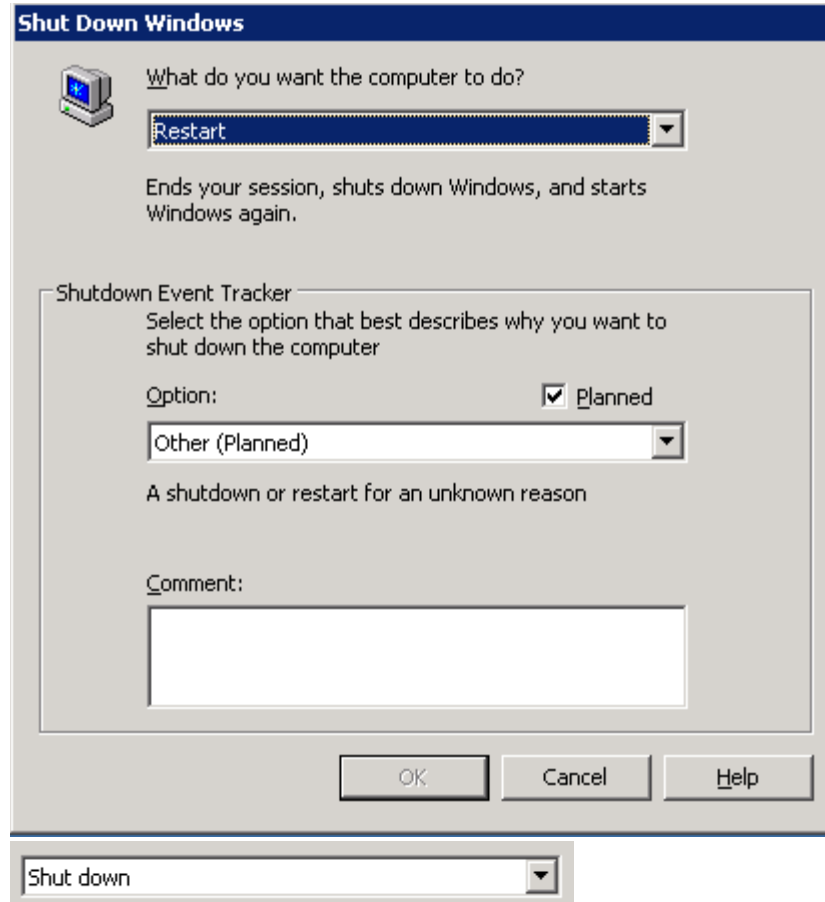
Shut Down Windows

What do you want the computer to do?

Restart

Ends your session, shuts down Windows, and starts Windows again.

Shutdown Event Tracker

Select the option that best describes why you want to shut down the computer

Option:

Planned

Other (Planned)

A shutdown or restart for an unknown reason

Comment:

OK

Cancel

Help

Shut down